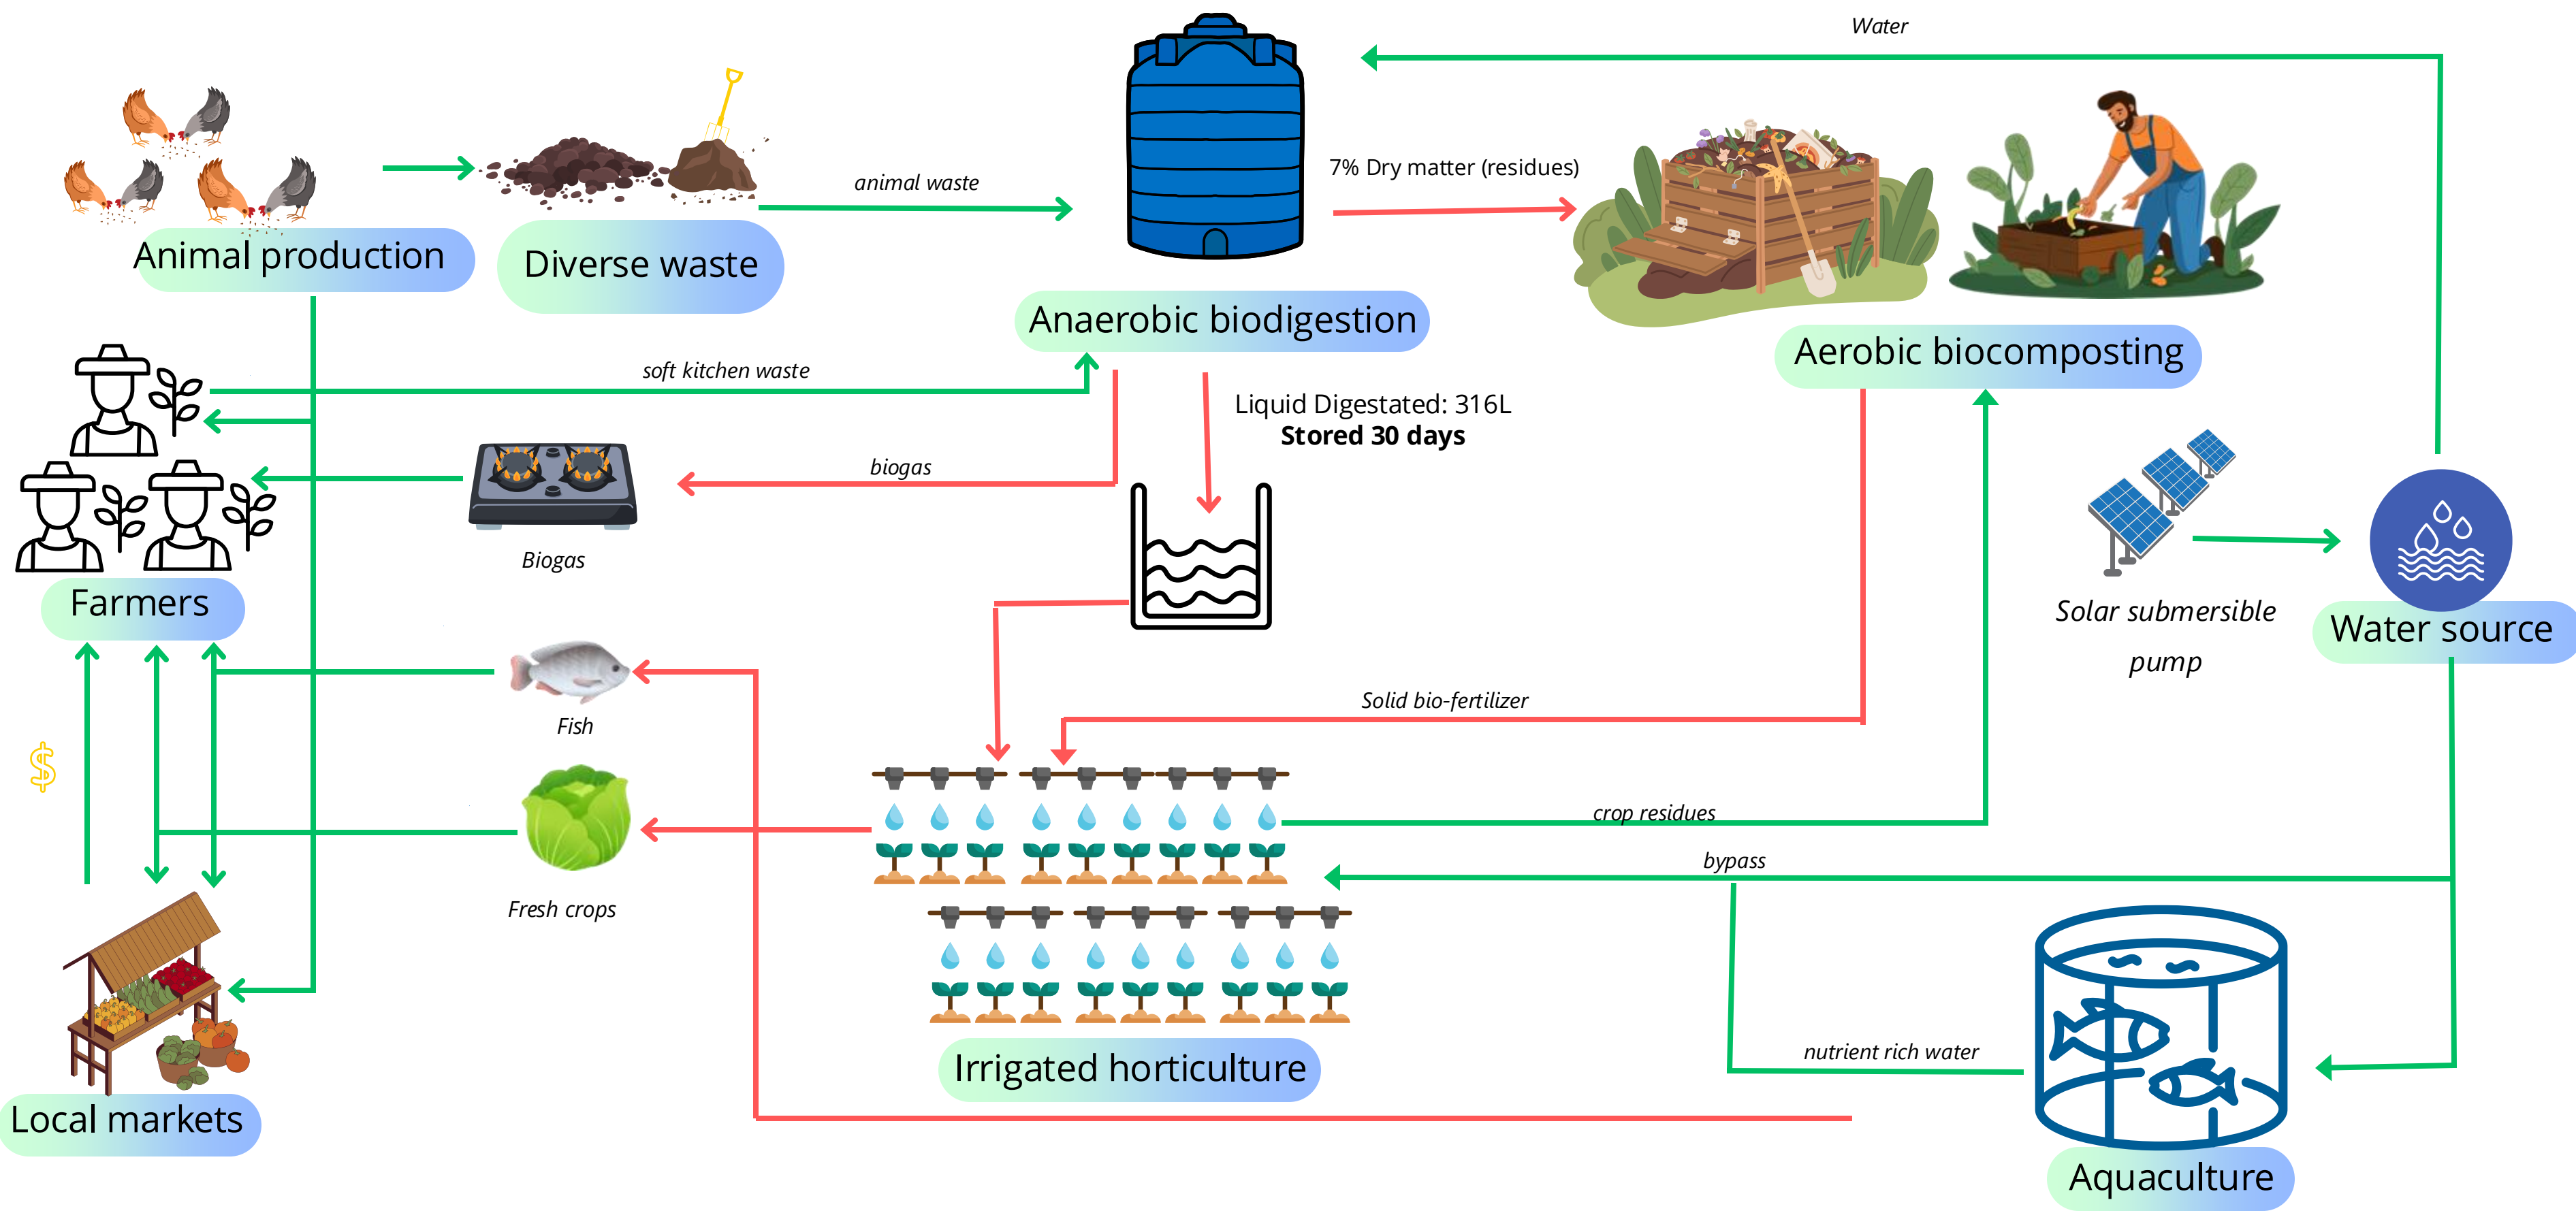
Water

Animal production

Diverse waste

animal waste

7% Dry matter (residues)

Anaerobic biodigestion

Aerobic biocomposting

soft kitchen waste

Liquid Digestated: 316L
**Stored 30 days**

biogas

Biogas

Farmers

Solar submersible pump

Water source

Fish

Solid bio-fertilizer

$

crop residues

bypass

Fresh crops

nutrient rich water

Irrigated horticulture

Local markets

Aquaculture